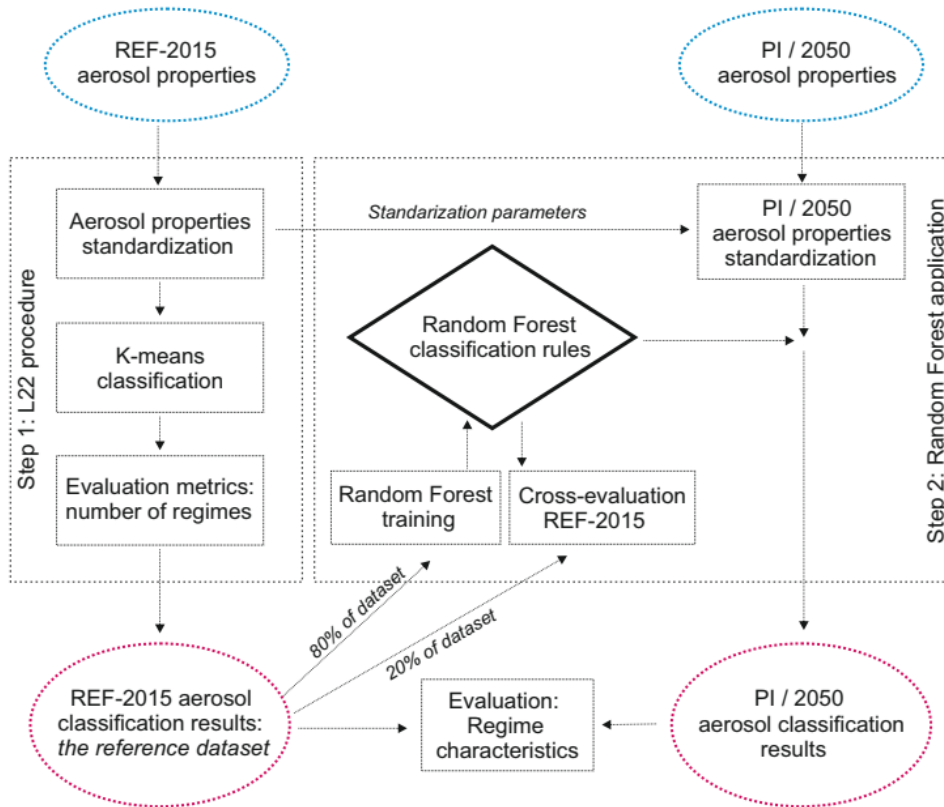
REF-2015 aerosol properties

PI / 2050 aerosol properties

Step 1: L22 procedure

Aerosol properties standardization

Standarization parameters

PI / 2050 aerosol properties standardization

Step 2: Random Forest application

Random Forest classification rules

K-means classification

Evaluation metrics: number of regimes

Random Forest training

Cross-evaluation REF-2015

80% of dataset

20% of dataset

REF-2015 aerosol classification results: *the reference dataset*

Evaluation: Regime characteristics

PI / 2050 aerosol classification results